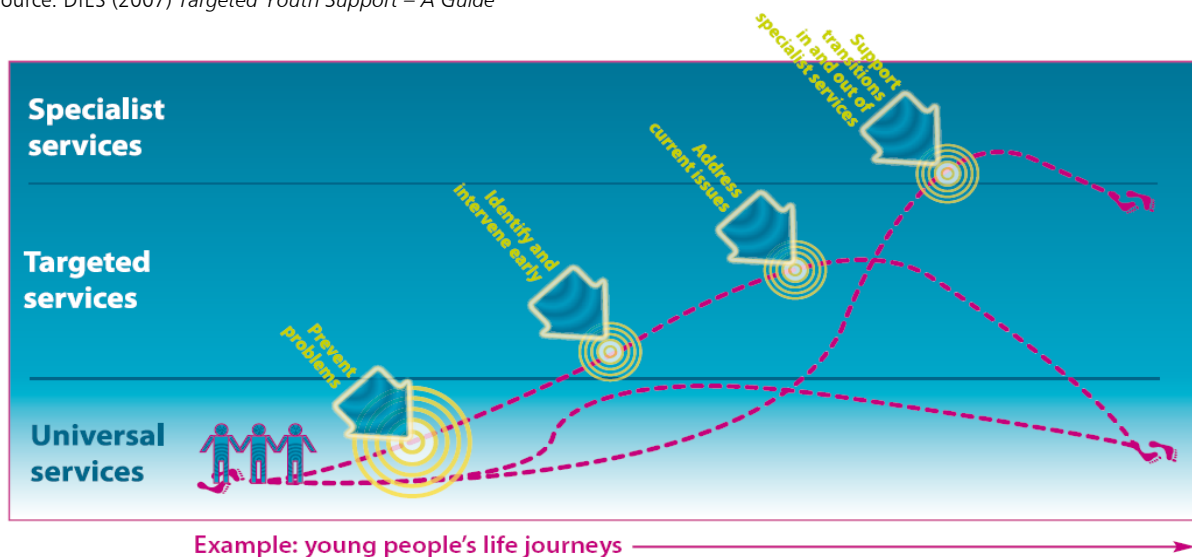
ource: DfES (2007) Targeted Youth Support – A Guide

Specialist services

Targeted services

Universal services

Prevent problems

Identify and intervene early

Address current issues

Support transitions in and out of specialist services

Example: young people's life journeys